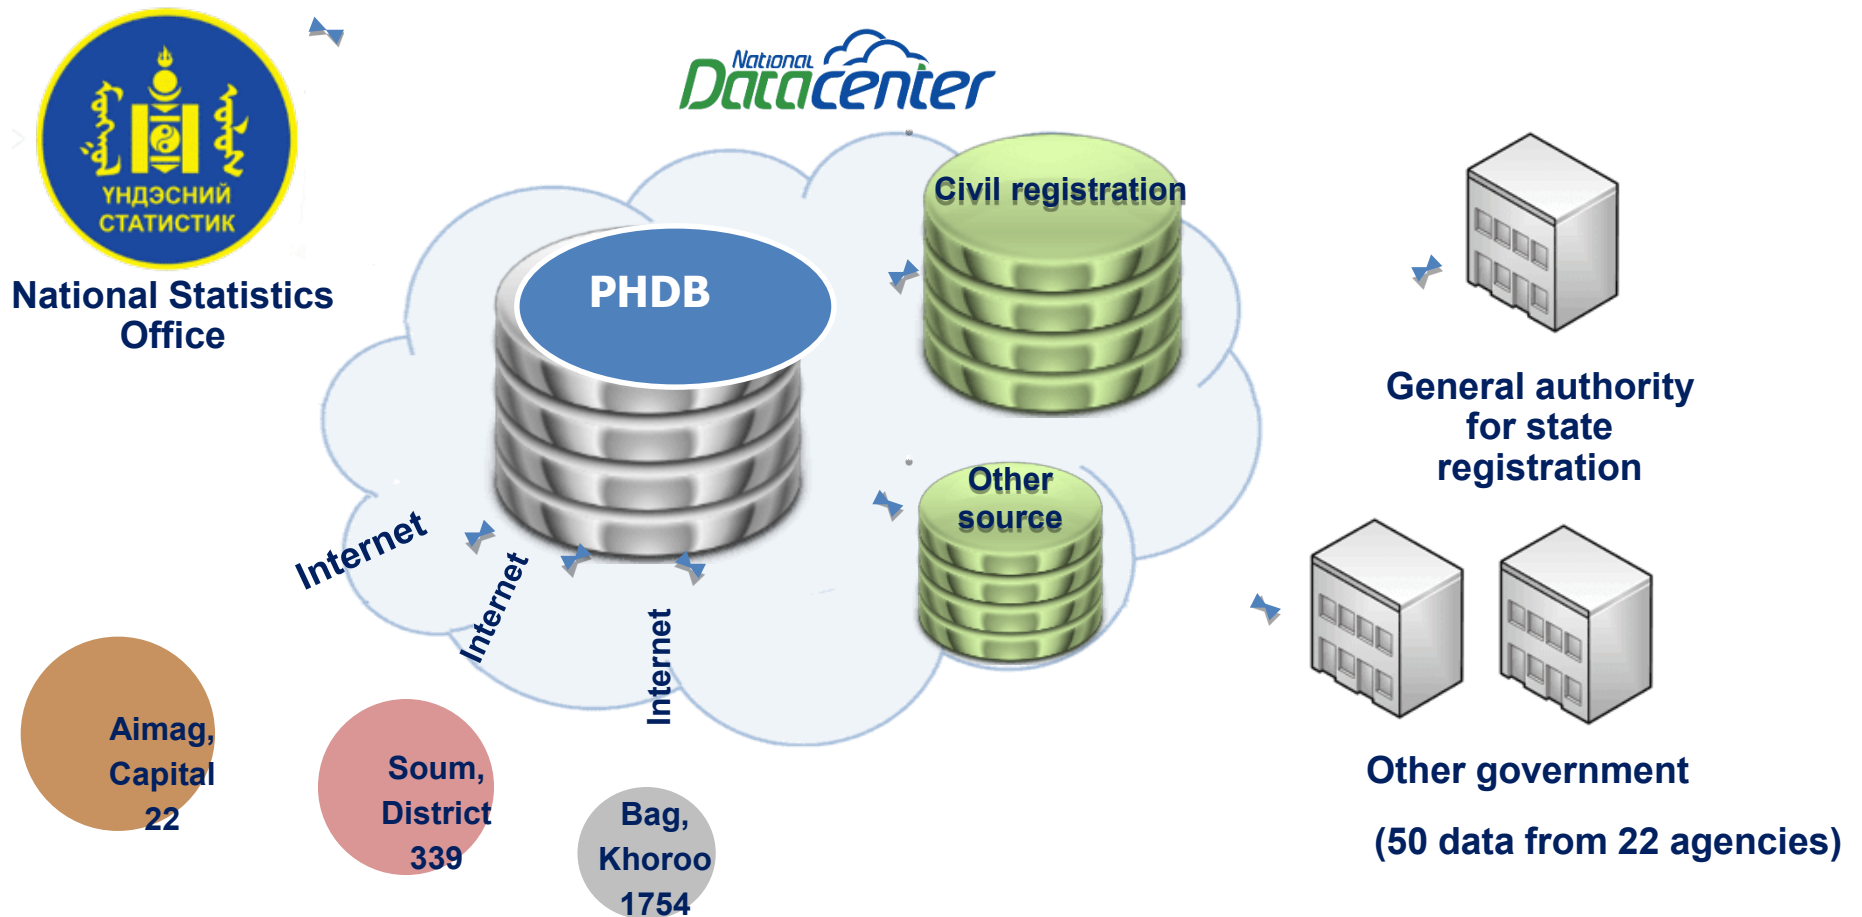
ҮНДЭСНИЙ СТАТИСТИК

National Statistics Office

National Datacenter

PHDB

Civil registration

Other source

General authority for state registration

Internet

Internet

Internet

Aimag, Capital 22

Soum, District 339

Bag, Khoroo 1754

Other government

(50 data from 22 agencies)